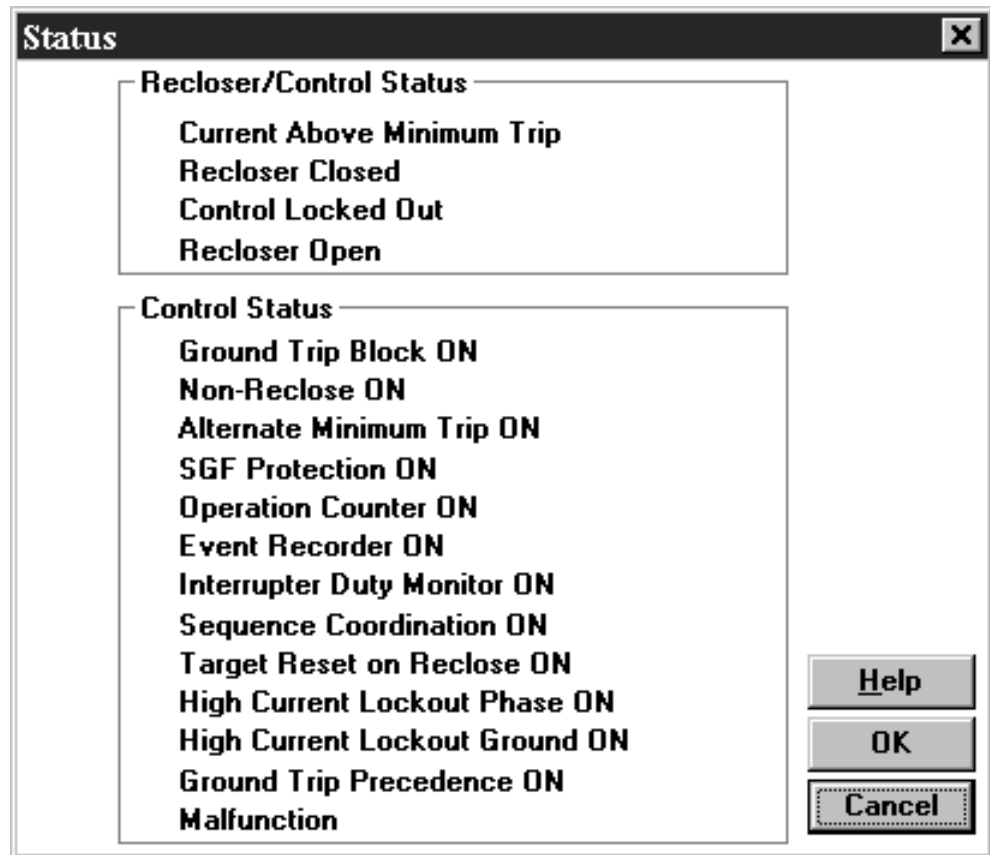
Status

Recloser/Control Status

Current Above Minimum Trip
Recloser Closed
Control Locked Out
Recloser Open

Control Status

Ground Trip Block ON
Non-Reclose ON
Alternate Minimum Trip ON
SGF Protection ON
Operation Counter ON
Event Recorder ON
Interrupter Duty Monitor ON
Sequence Coordination ON
Target Reset on Reclose ON
High Current Lockout Phase ON
High Current Lockout Ground ON
Ground Trip Precedence ON
Malfunction

Help
OK
Cancel